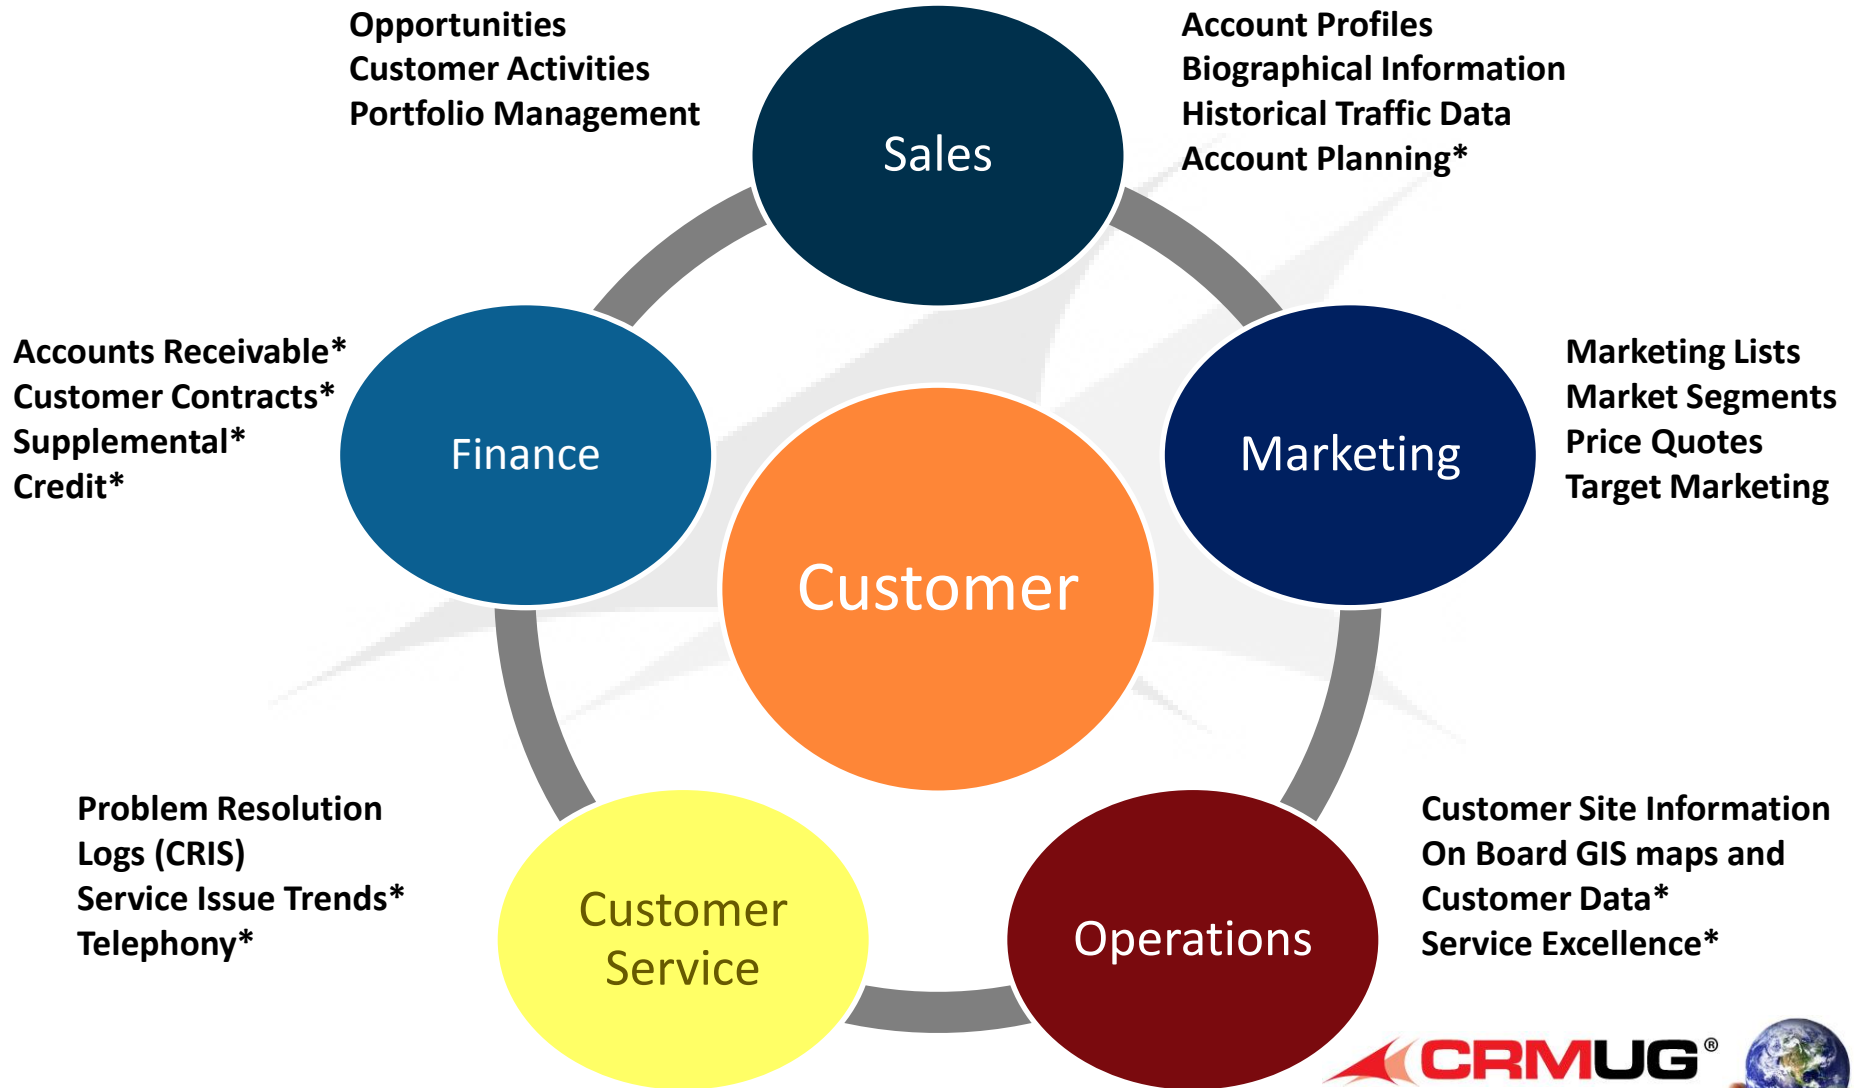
Opportunities
Customer Activities
Portfolio Management

Sales

Account Profiles
Biographical Information
Historical Traffic Data
Account Planning*

Accounts Receivable*
Customer Contracts*
Supplemental*
Credit*

Finance

Customer

Marketing

Marketing Lists
Market Segments
Price Quotes
Target Marketing

Problem Resolution
Logs (CRIS)
Service Issue Trends*
Telephony*

Customer Service

Operations

Customer Site Information
On Board GIS maps and
Customer Data*
Service Excellence*

CRMUG®